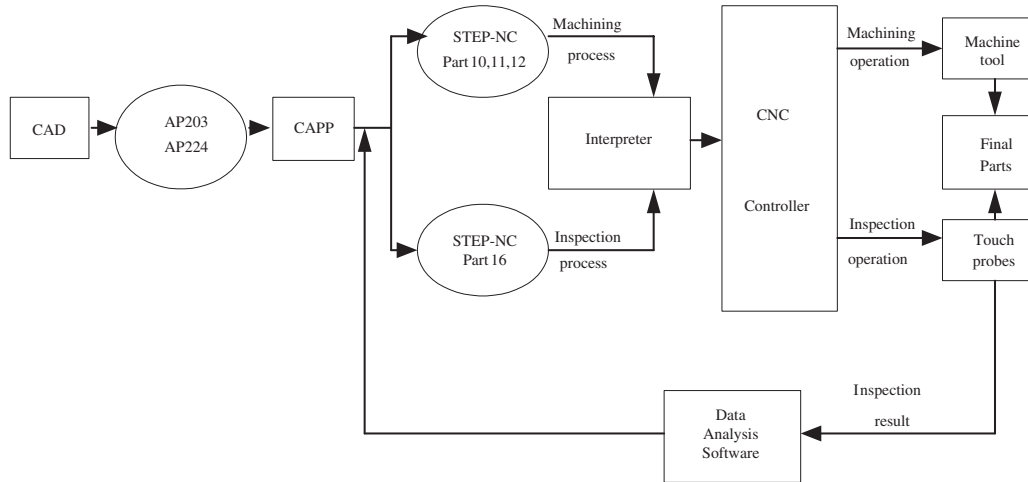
CAD

AP203
AP224

CAPP

STEP-NC
Part 10,11,12

Machining process

STEP-NC
Part 16

Inspection process

Interpreter

CNC

Controller

Machining operation

Inspection operation

Machine tool

Final Parts

Touch probes

Inspection result

Data Analysis Software